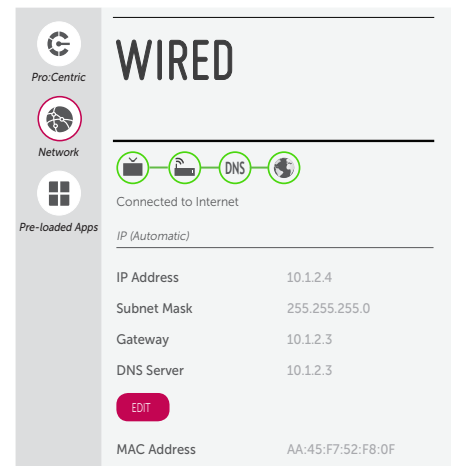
Pro:Centric

Network

Pre-loaded Apps

WIRED

DNS

Connected to Internet

IP (Automatic)

| | |
|---|---|
| IP Address | 10.1.2.4 |
| Subnet Mask | 255.255.255.0 |
| Gateway | 10.1.2.3 |
| DNS Server | 10.1.2.3 |

EDIT

MAC Address AA:45:F7:52:F8:0F